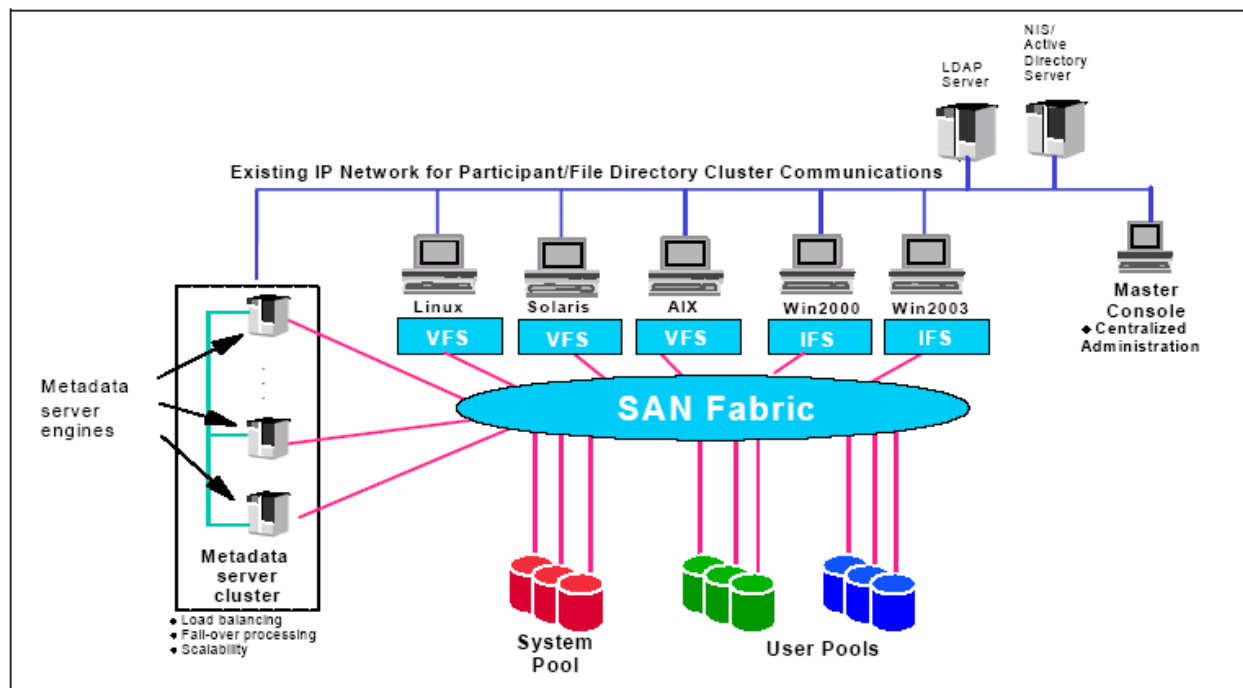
NIS/
Active
Directory
Server

LDAP
Server

Existing IP Network for Participant/File Directory Cluster Communications

Linux
VFS

Solaris
VFS

AIX
VFS

Win2000
IFS

Win2003
IFS

Master
Console
◆ Centralized
Administration

Metadata
server
engines

SAN Fabric

Metadata
server
cluster
◆ Load balancing
◆ Fail-over processing
◆ Scalability

System
Pool

User Pools